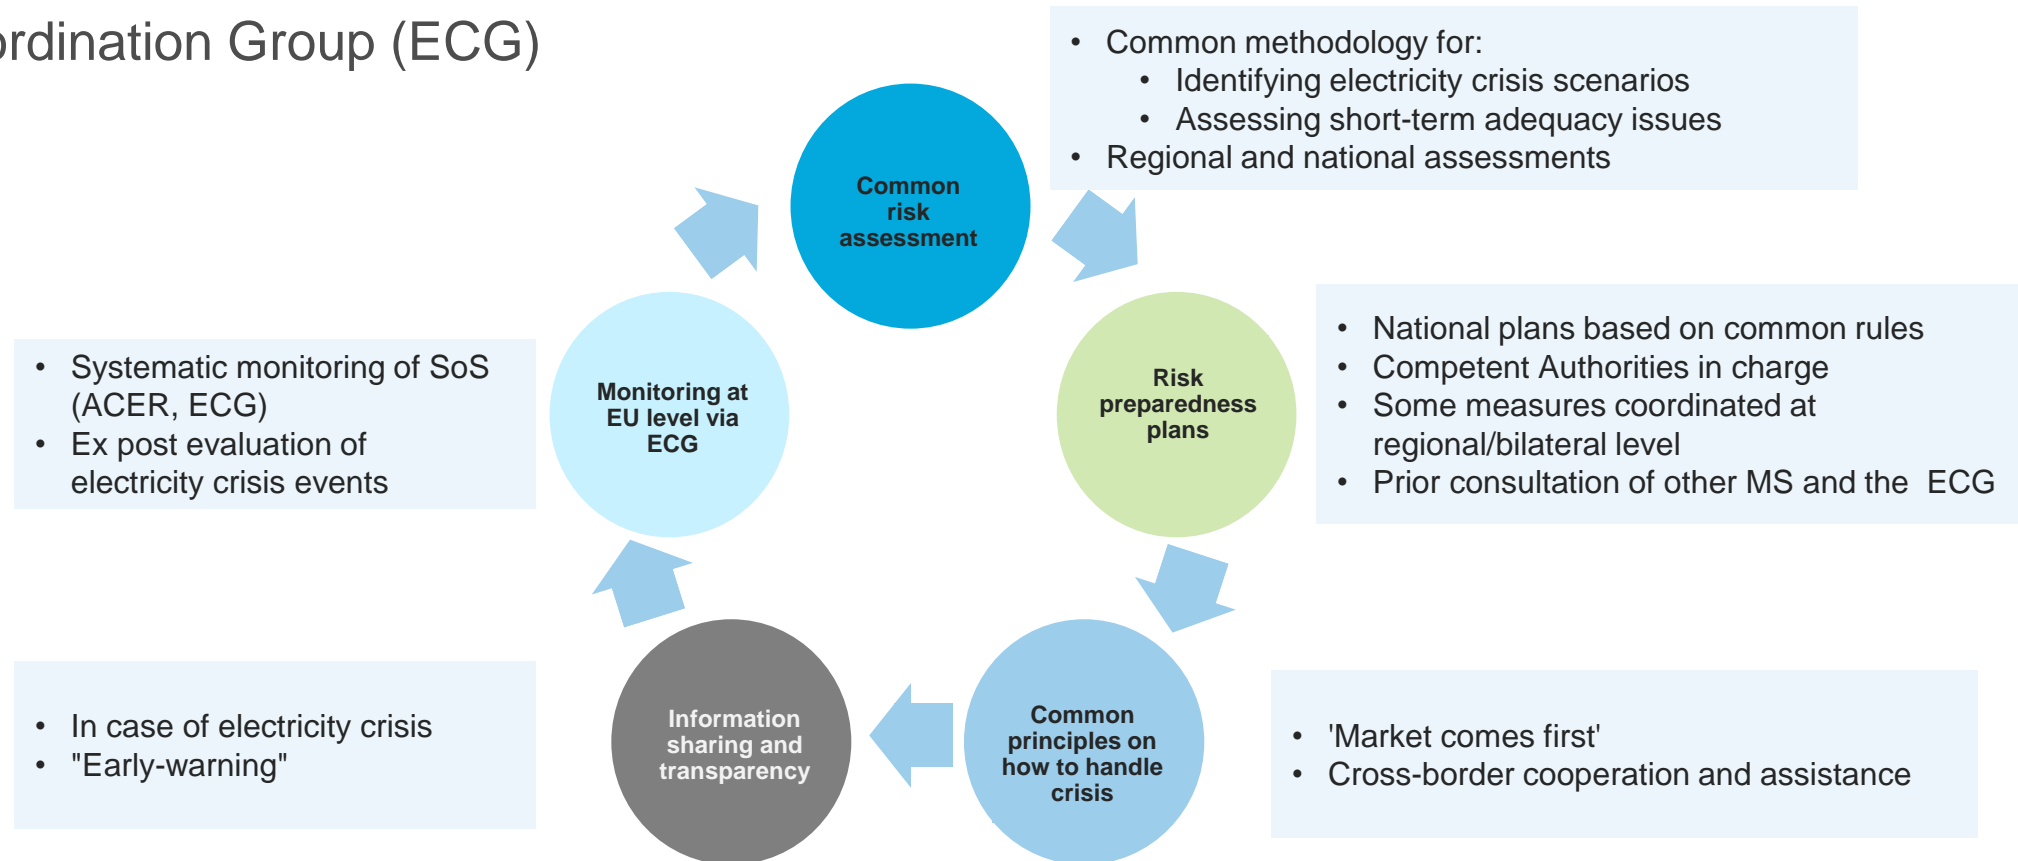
rdination Group (ECG)

Common risk assessment

- Common methodology for:
  - Identifying electricity crisis scenarios
  - Assessing short-term adequacy issues
- Regional and national assessments

Risk preparedness plans

- National plans based on common rules
- Competent Authorities in charge
- Some measures coordinated at regional/bilateral level
- Prior consultation of other MS and the ECG

Common principles on how to handle crisis

- 'Market comes first'
- Cross-border cooperation and assistance

Information sharing and transparency

- In case of electricity crisis
- "Early-warning"

Monitoring at EU level via ECG

- Systematic monitoring of SoS (ACER, ECG)
- Ex post evaluation of electricity crisis events